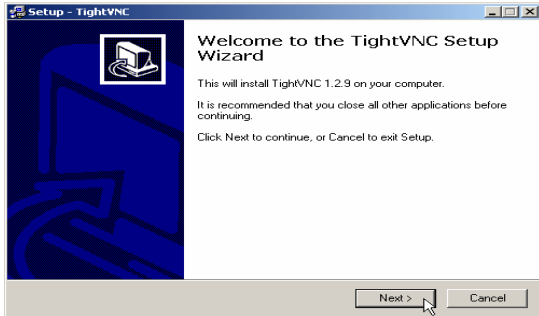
Setup - TightVNC

Welcome to the TightVNC Setup Wizard

This will install TightVNC 1.2.9 on your computer.

It is recommended that you close all other applications before continuing.

Click Next to continue, or Cancel to exit Setup.

Next >

Cancel